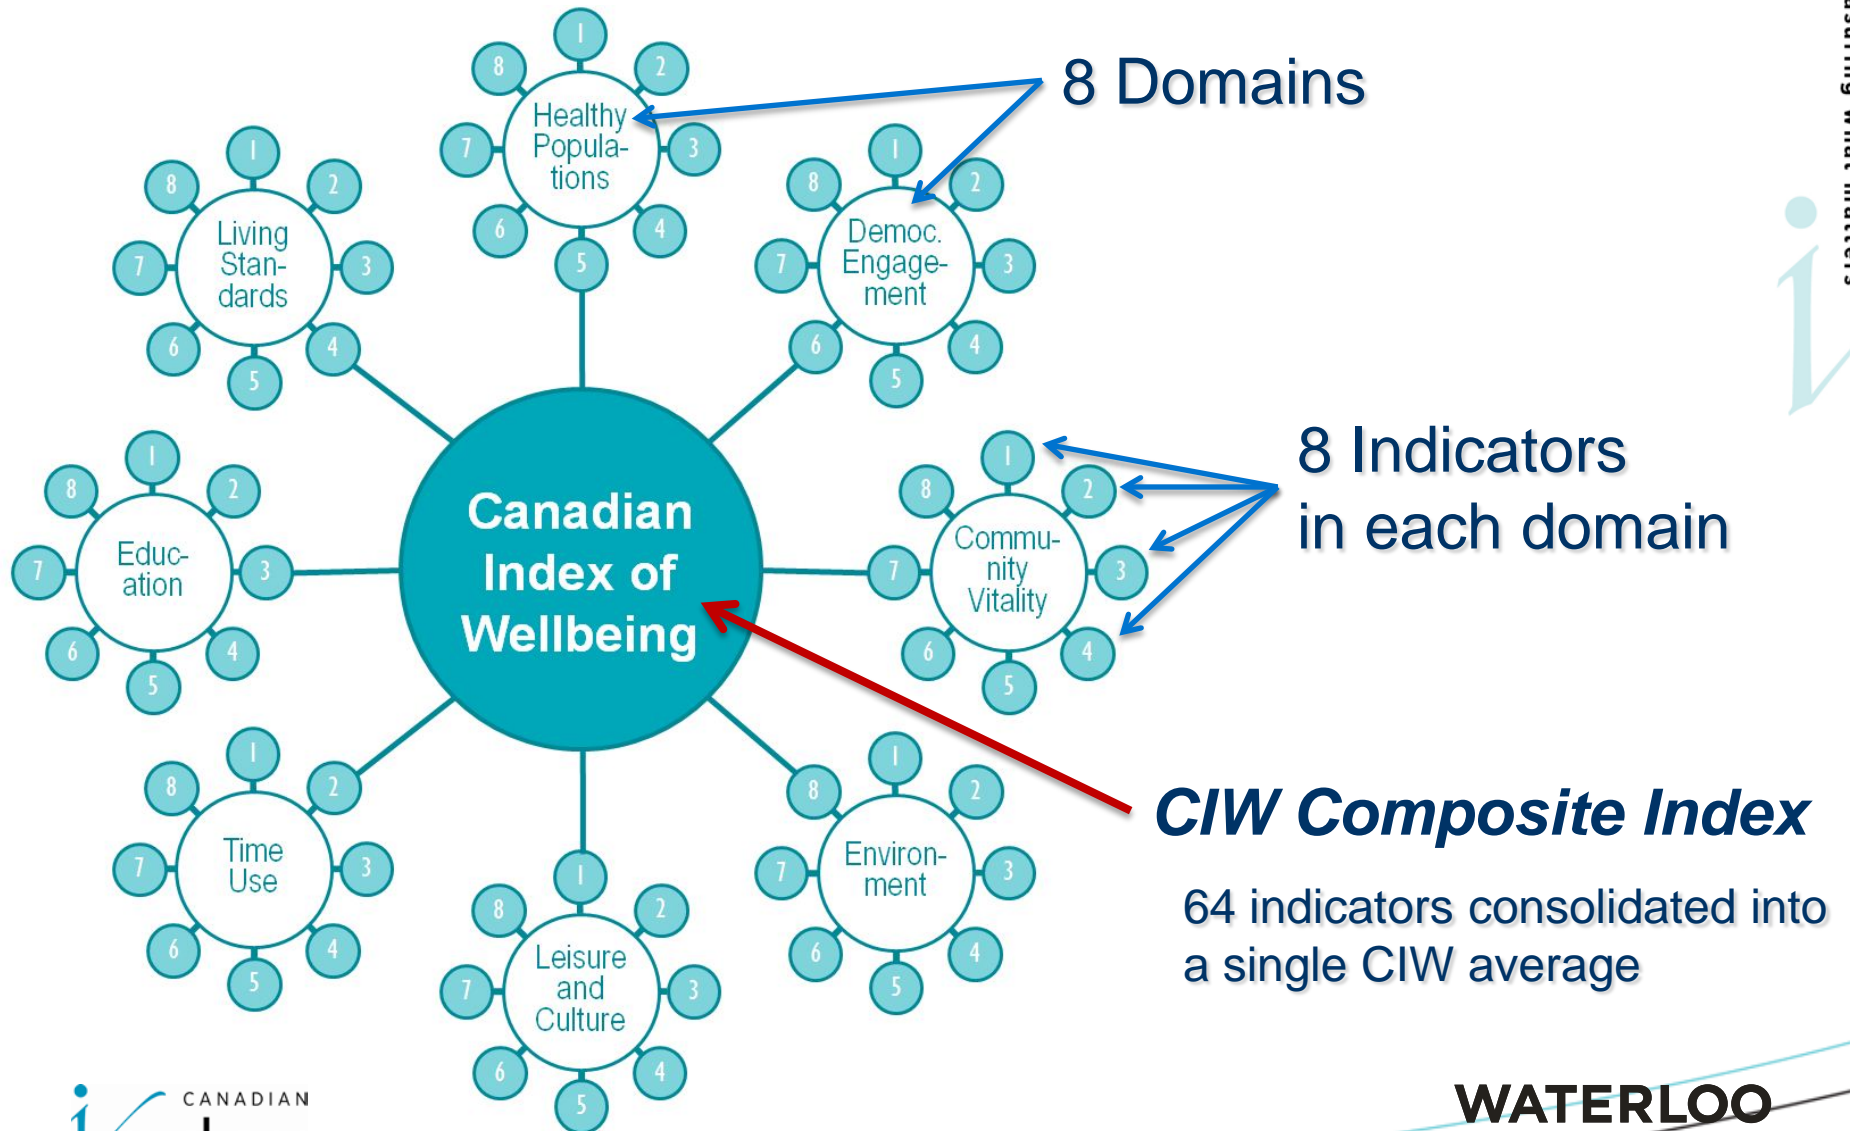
8 Domains

Healthy Populations
1 2 3 4 5 6 7 8

Living Standards
1 2 3 4 5 6 7 8

Democ. Engagement
1 2 3 4 5 6 7 8

Education
1 2 3 4 5 6 7 8

Canadian Index of Wellbeing

Community Vitality
1 2 3 4 5 6 7 8

8 Indicators in each domain

Time Use
1 2 3 4 5 6 7 8

Leisure and Culture
1 2 3 4 5 6 7 8

Environment
1 2 3 4 5 6 7 8

CIW Composite Index

64 indicators consolidated into a single CIW average

CANADIAN

WATERLOO

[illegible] what matters